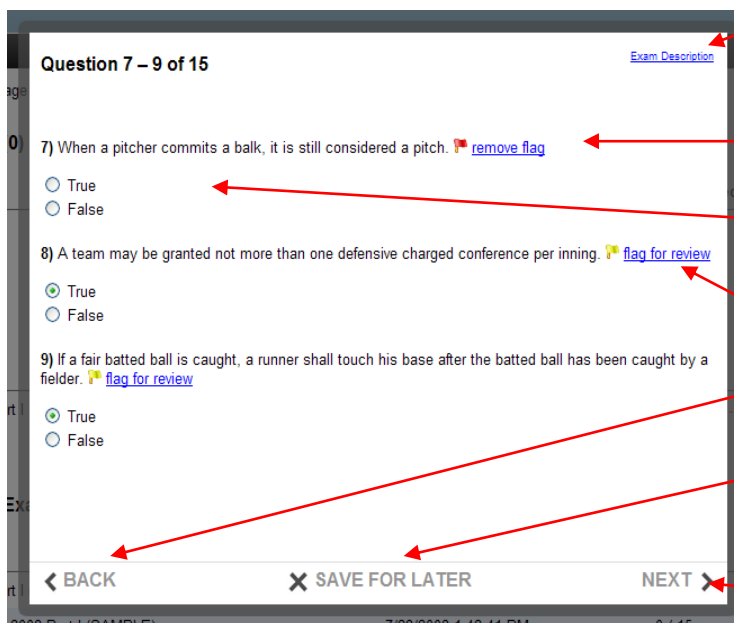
Question 7 – 9 of 15

Exam Description

7) When a pitcher commits a balk, it is still considered a pitch. remove flag

True
False

8) A team may be granted not more than one defensive charged conference per inning. flag for review

True
False

9) If a fair batted ball is caught, a runner shall touch his base after the batted ball has been caught by a fielder. flag for review

True
False

BACK
SAVE FOR LATER
NEXT